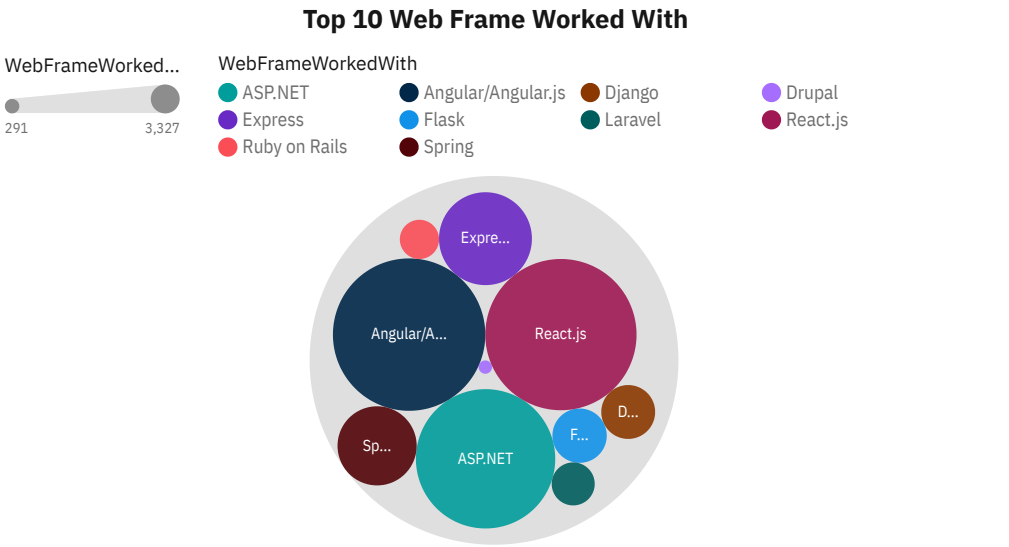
Top 10 Web Frame Worked With

WebFrameWorked...
291
3,327

WebFrameWorkedWith
ASP.NET
Angular/Angular.js
Django
Drupal
Express
Flask
Laravel
React.js
Ruby on Rails
Spring

Expre...
Angular/A...
React.js
D...
Sp...
F...
ASP.NET